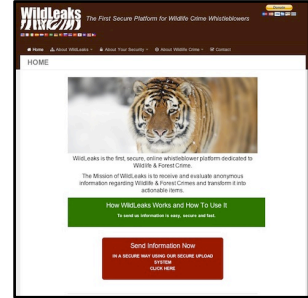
WildLeaks

The First Secure Platform for Wildlife Crime Whistleblowers

Donate

Home About WildLeaks About Your Security About Wildlife Crime Contact

HOME

WildLeaks is the first, secure, online whistleblower platform dedicated to Wildlife & Forest Crime.

The Mission of WildLeaks is to receive and evaluate anonymous information regarding Wildlife & Forest Crimes and transform it into actionable items.

How WildLeaks Works and How To Use It

To send us information is easy, secure and fast.

Send Information Now

IN A SECURE WAY USING OUR SECURE UPLOAD SYSTEM

CLICK HERE